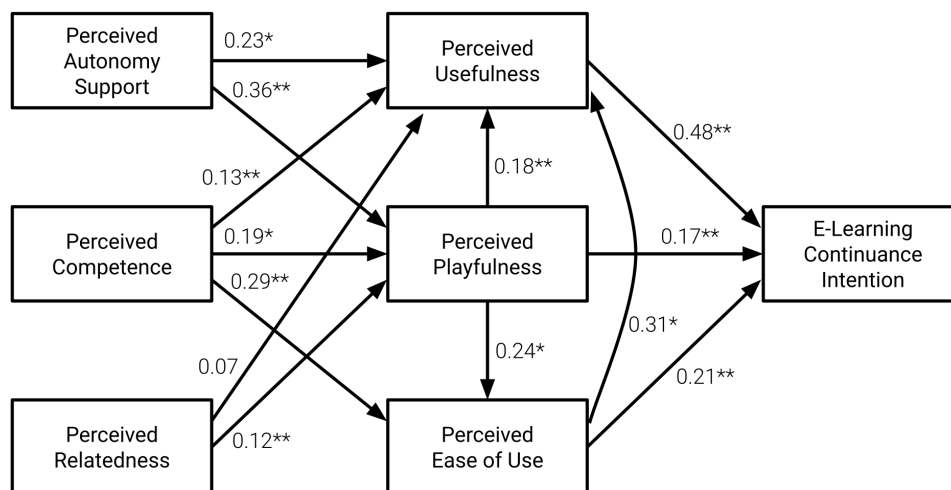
Perceived Autonomy Support

0.23*

0.36**

Perceived Usefulness

0.48**

0.13**

0.18**

Perceived Competence

0.19*

Perceived Playfulness

0.17**

E-Learning Continuance Intention

0.29**

0.31*

0.24*

0.07

0.21**

Perceived Relatedness

0.12**

Perceived Ease of Use